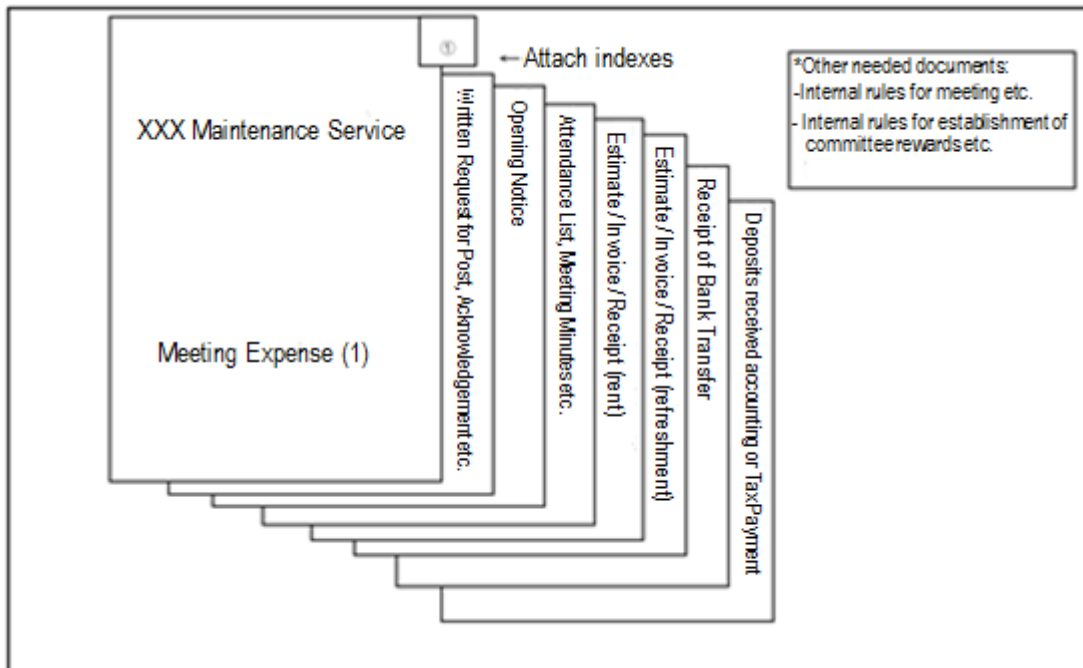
①

← Attach indexes

XXX Maintenance Service

Meeting Expense (1)

Written Request for Post, Acknowledgement etc.

Opening Notice

Attendance List, Meeting Minutes etc.

Estimate / Invoice / Receipt (rent)

Estimate / Invoice / Receipt (refreshment)

Receipt of Bank Transfer

Deposits received accounting or TaxPayment

*Other needed documents:
-Internal rules for meeting etc.
- Internal rules for establishment of committee rewards etc.